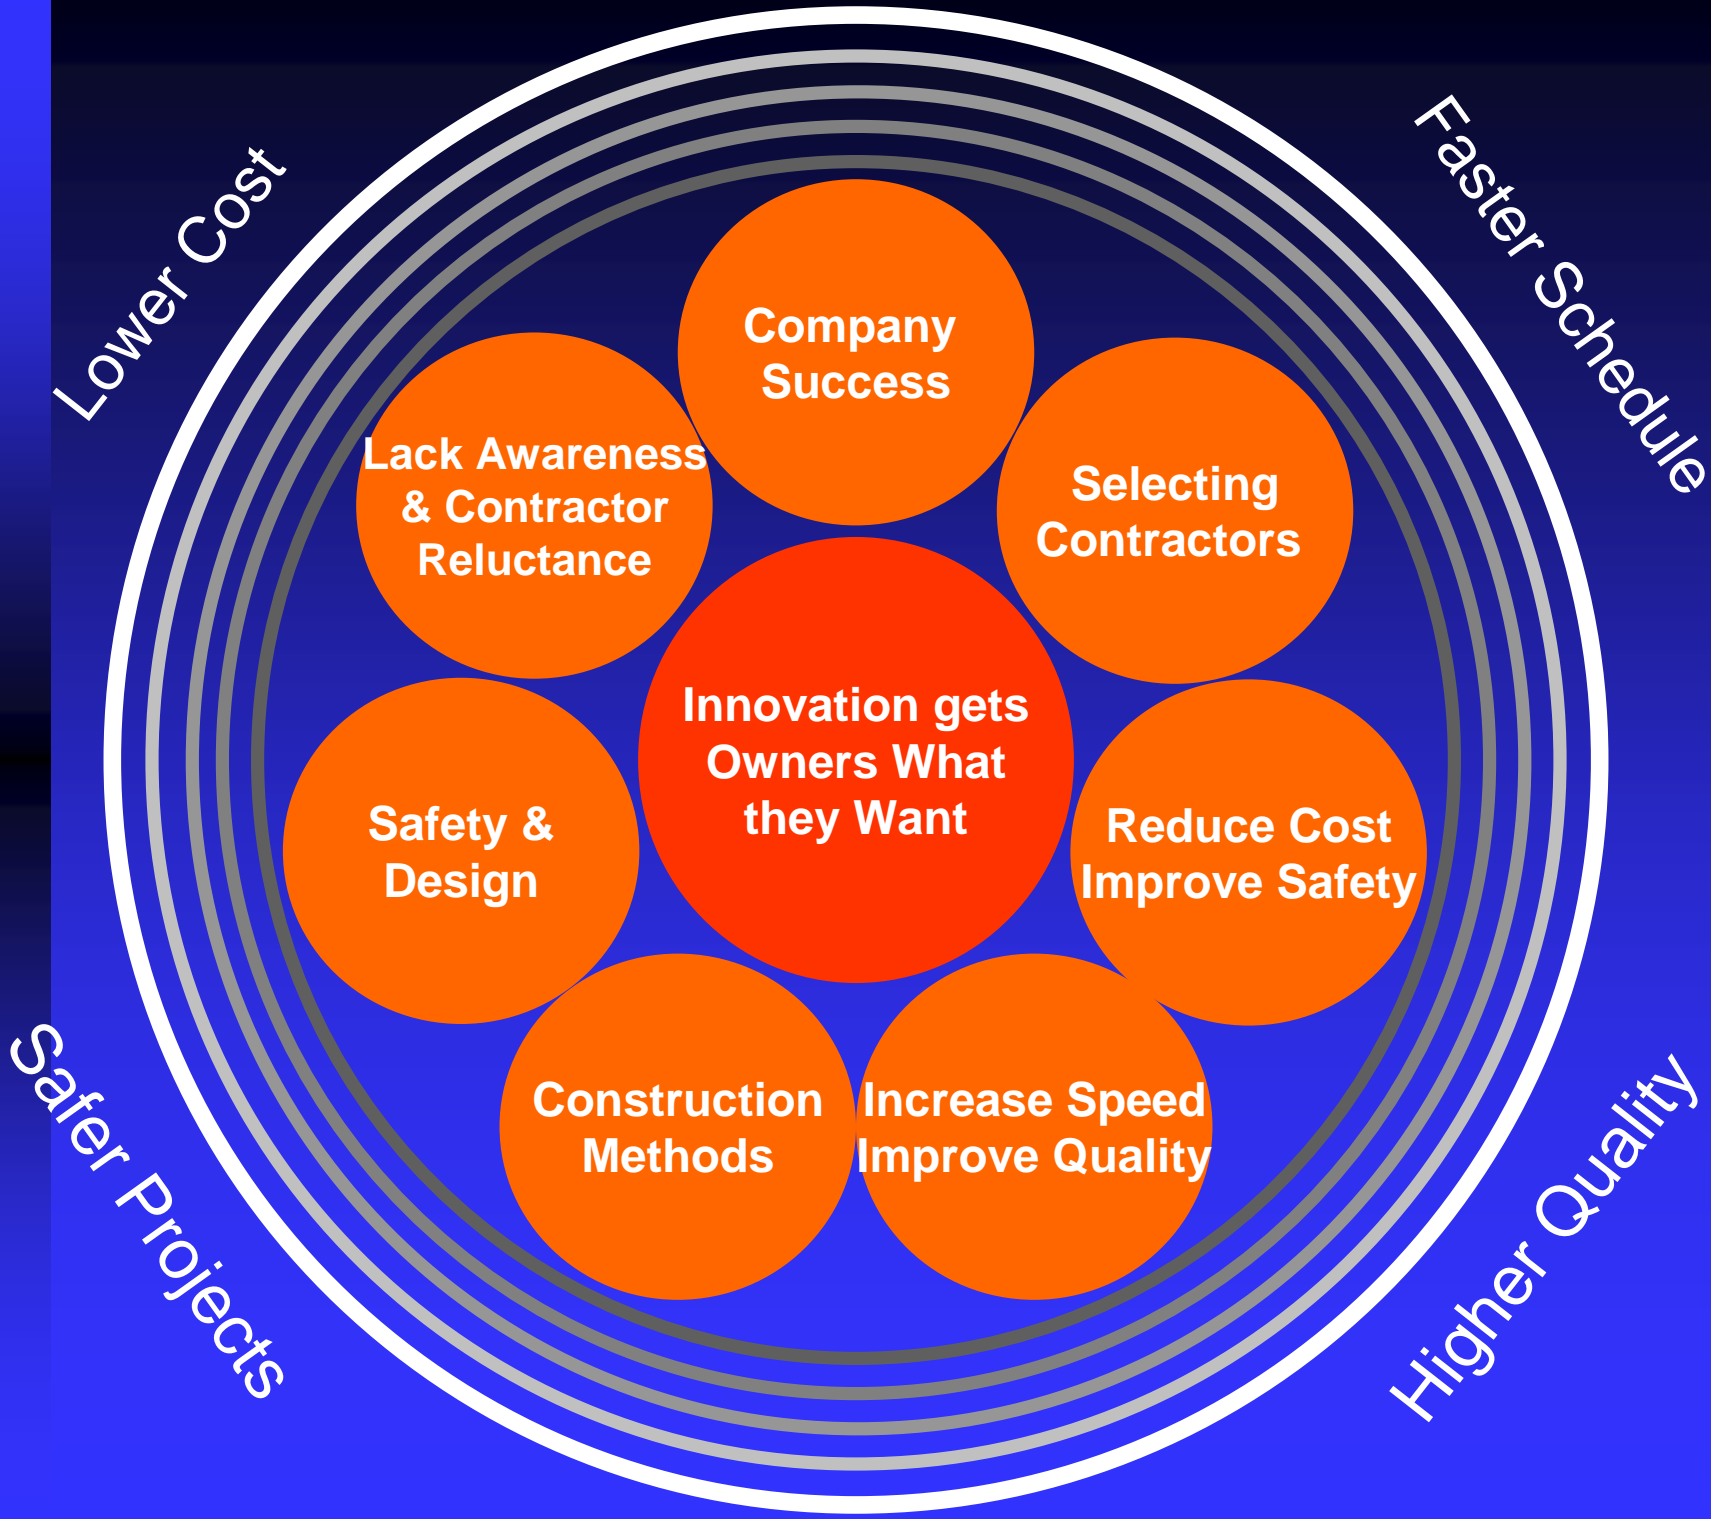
Lower Cost

Faster Schedule

Company Success

Lack Awareness & Contractor Reluctance

Selecting Contractors

Innovation gets Owners What they Want

Safety & Design

Reduce Cost Improve Safety

Construction Methods

Increase Speed Improve Quality

Safer Projects

Higher Quality